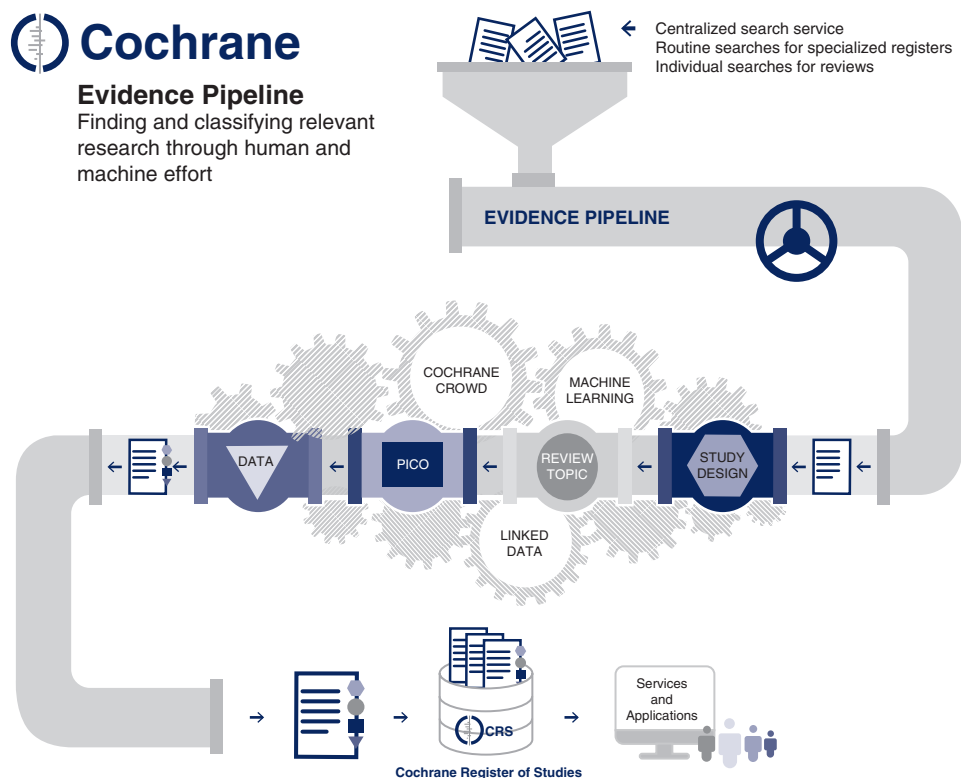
Cochrane

Evidence Pipeline
Finding and classifying relevant research through human and machine effort

Centralized search service
Routine searches for specialized registers
Individual searches for reviews

EVIDENCE PIPELINE

COCHRANE CROWD

MACHINE LEARNING

DATA

PICO

REVIEW TOPIC

STUDY DESIGN

LINKED DATA

CRS

Cochrane Register of Studies

Services and Applications